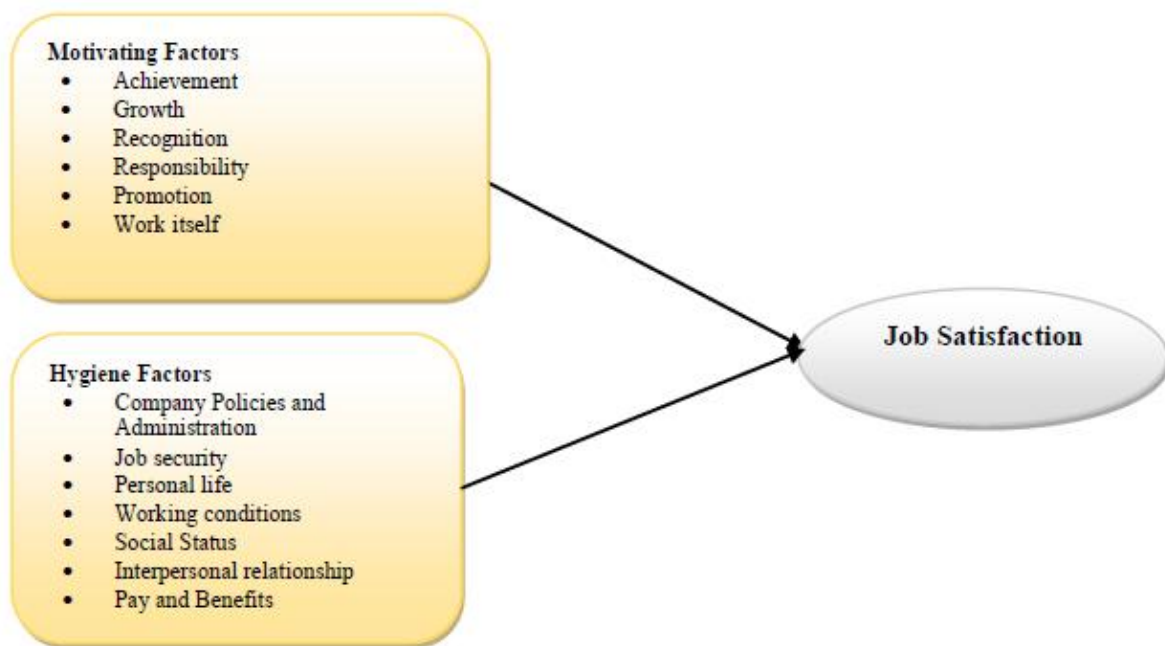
Motivating Factors
- Achievement
- Growth
- Recognition
- Responsibility
- Promotion
- Work itself

Hygiene Factors
- Company Policies and Administration
- Job security
- Personal life
- Working conditions
- Social Status
- Interpersonal relationship
- Pay and Benefits

Job Satisfaction